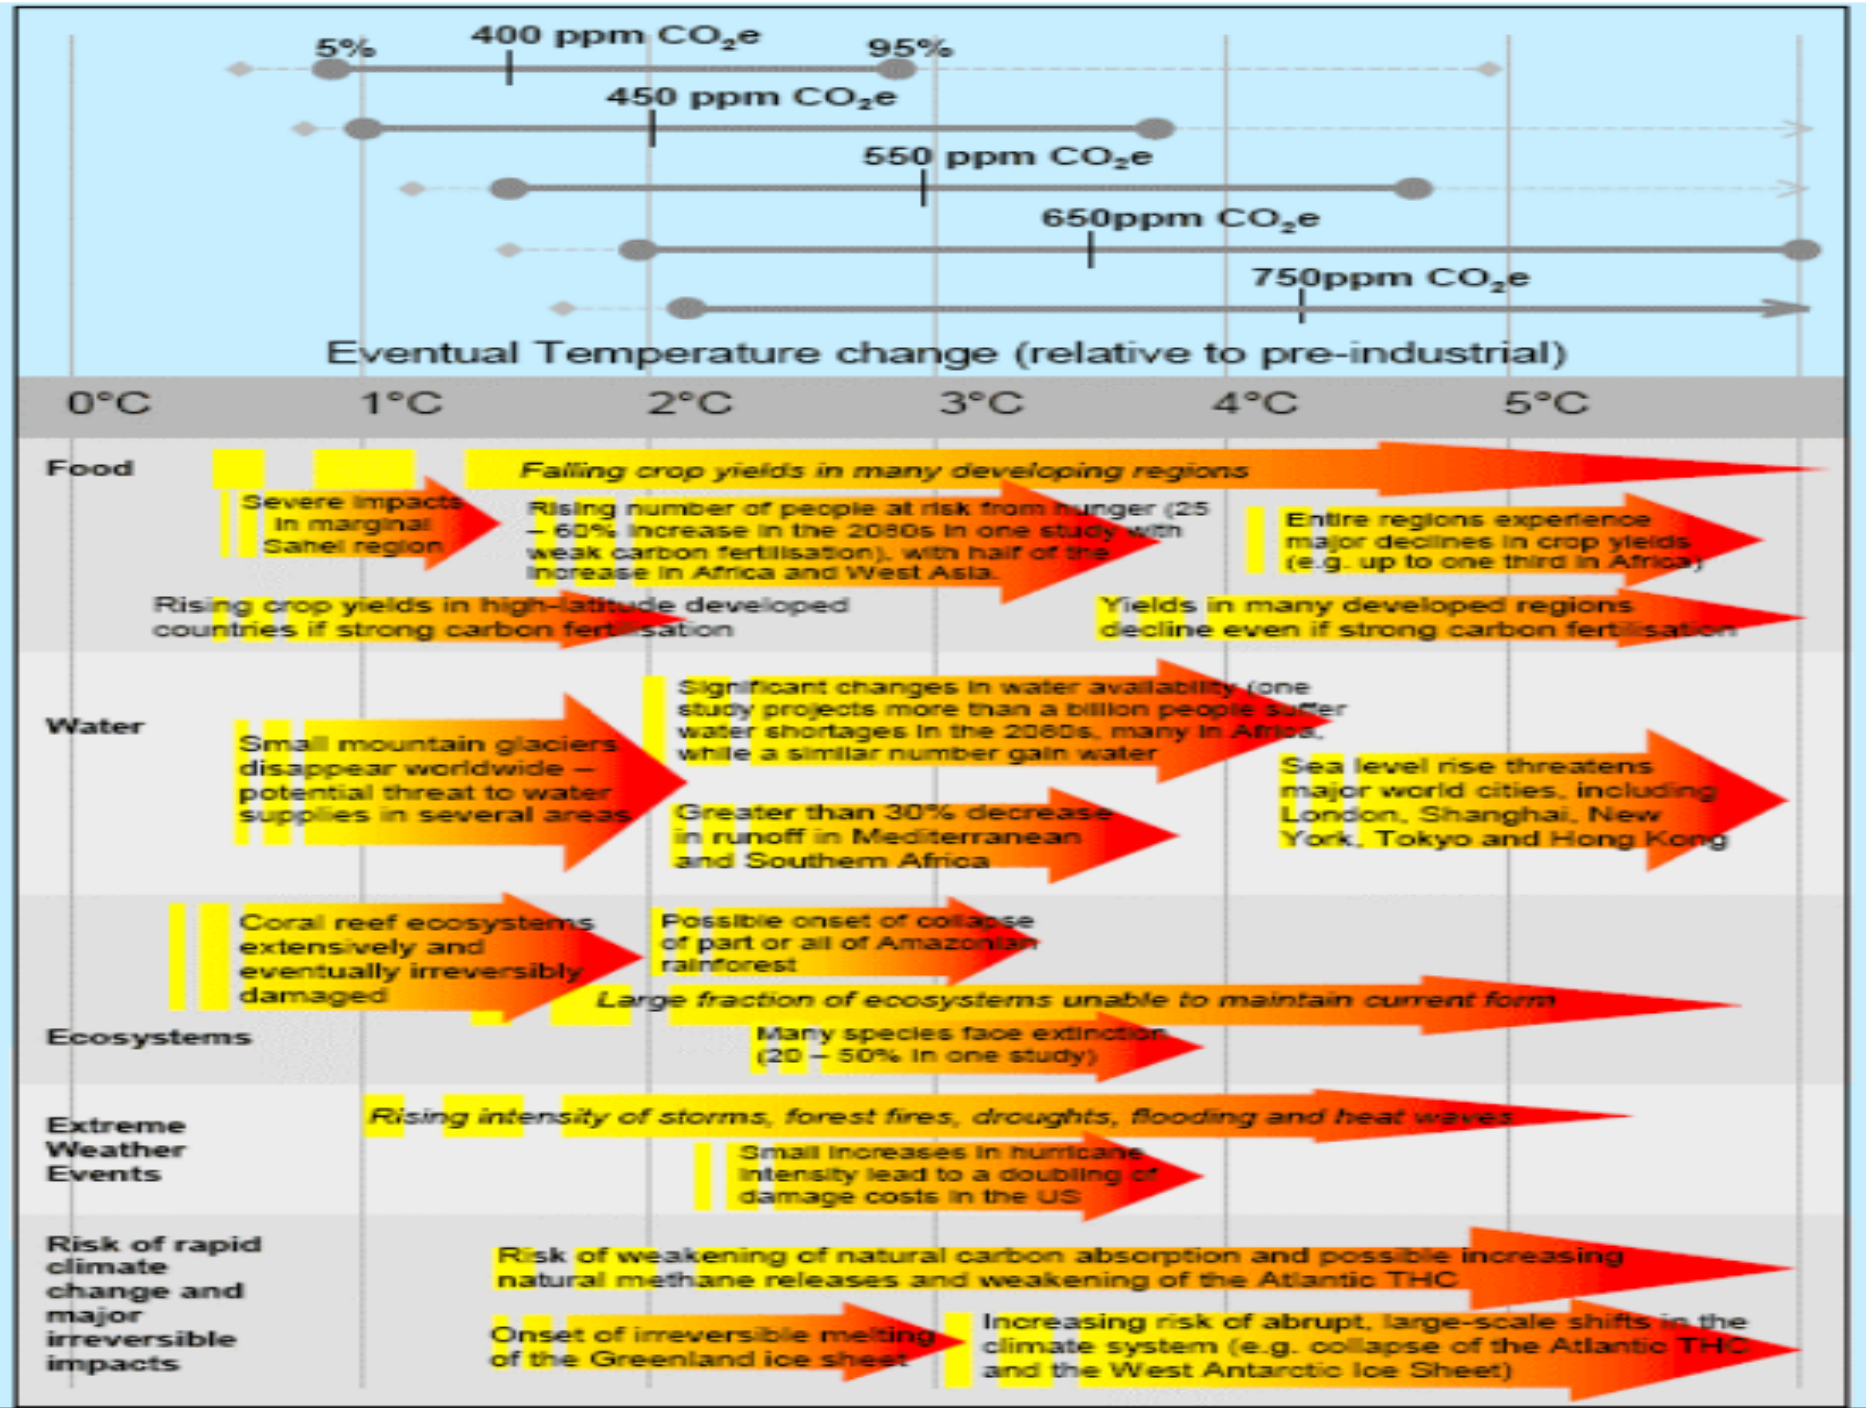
5% 400 ppm $CO_2e$ 95%

450 ppm $CO_2e$

550 ppm $CO_2e$

650ppm $CO_2e$

750ppm $CO_2e$

Eventual Temperature change (relative to pre-industrial)

0°C 1°C 2°C 3°C 4°C 5°C

Food

Falling crop yields in many developing regions

Severe impacts in marginal Sahel region

Rising number of people at risk from hunger (25 – 60% increase in the 2080s in one study with weak carbon fertilisation), with half of the increase in Africa and West Asia

Entire regions experience major declines in crop yields (e.g. up to one third in Africa)

Rising crop yields in high-latitude developed countries if strong carbon fertilisation

Yields in many developed regions decline even if strong carbon fertilisation

Water

Small mountain glaciers disappear worldwide – potential threat to water supplies in several areas

Significant changes in water availability (one study projects more than a billion people suffer water shortages in the 2080s, many in Africa, while a similar number gain water

Greater than 30% decrease in runoff in Mediterranean and Southern Africa

Sea level rise threatens major world cities, including London, Shanghai, New York, Tokyo and Hong Kong

Coral reef ecosystems extensively and eventually irreversibly damaged

Possible onset of collapse of part or all of Amazonian rainforest

Large fraction of ecosystems unable to maintain current form

Ecosystems

Many species face extinction (20 – 50% in one study)

Extreme Weather Events

Rising intensity of storms, forest fires, droughts, flooding and heat waves

Small increases in hurricane intensity lead to a doubling of damage costs in the US

Risk of rapid climate change and major irreversible impacts

Risk of weakening of natural carbon absorption and possible increasing natural methane releases and weakening of the Atlantic THC

Onset of irreversible melting of the Greenland ice sheet

Increasing risk of abrupt, large-scale shifts in the climate system (e.g. collapse of the Atlantic THC and the West Antarctic Ice Sheet)